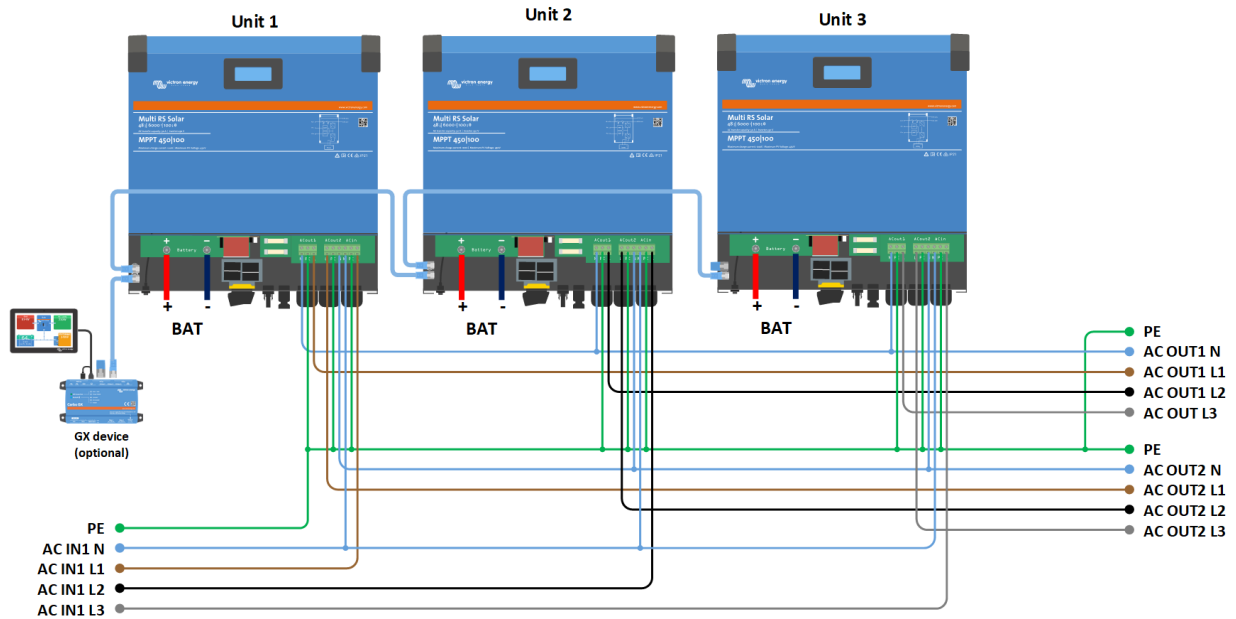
Unit 1

Unit 2

Unit 3

victron energy

Multi RS Solar

MPPT 450|100

Battery

ACout1 ACout2 ACin

+

-

BAT

GX device (optional)

PE
AC OUT1 N
AC OUT1 L1
AC OUT1 L2
AC OUT L3

PE
AC OUT2 N
AC OUT2 L1
AC OUT2 L2
AC OUT2 L3

PE
AC IN1 N
AC IN1 L1
AC IN1 L2
AC IN1 L3